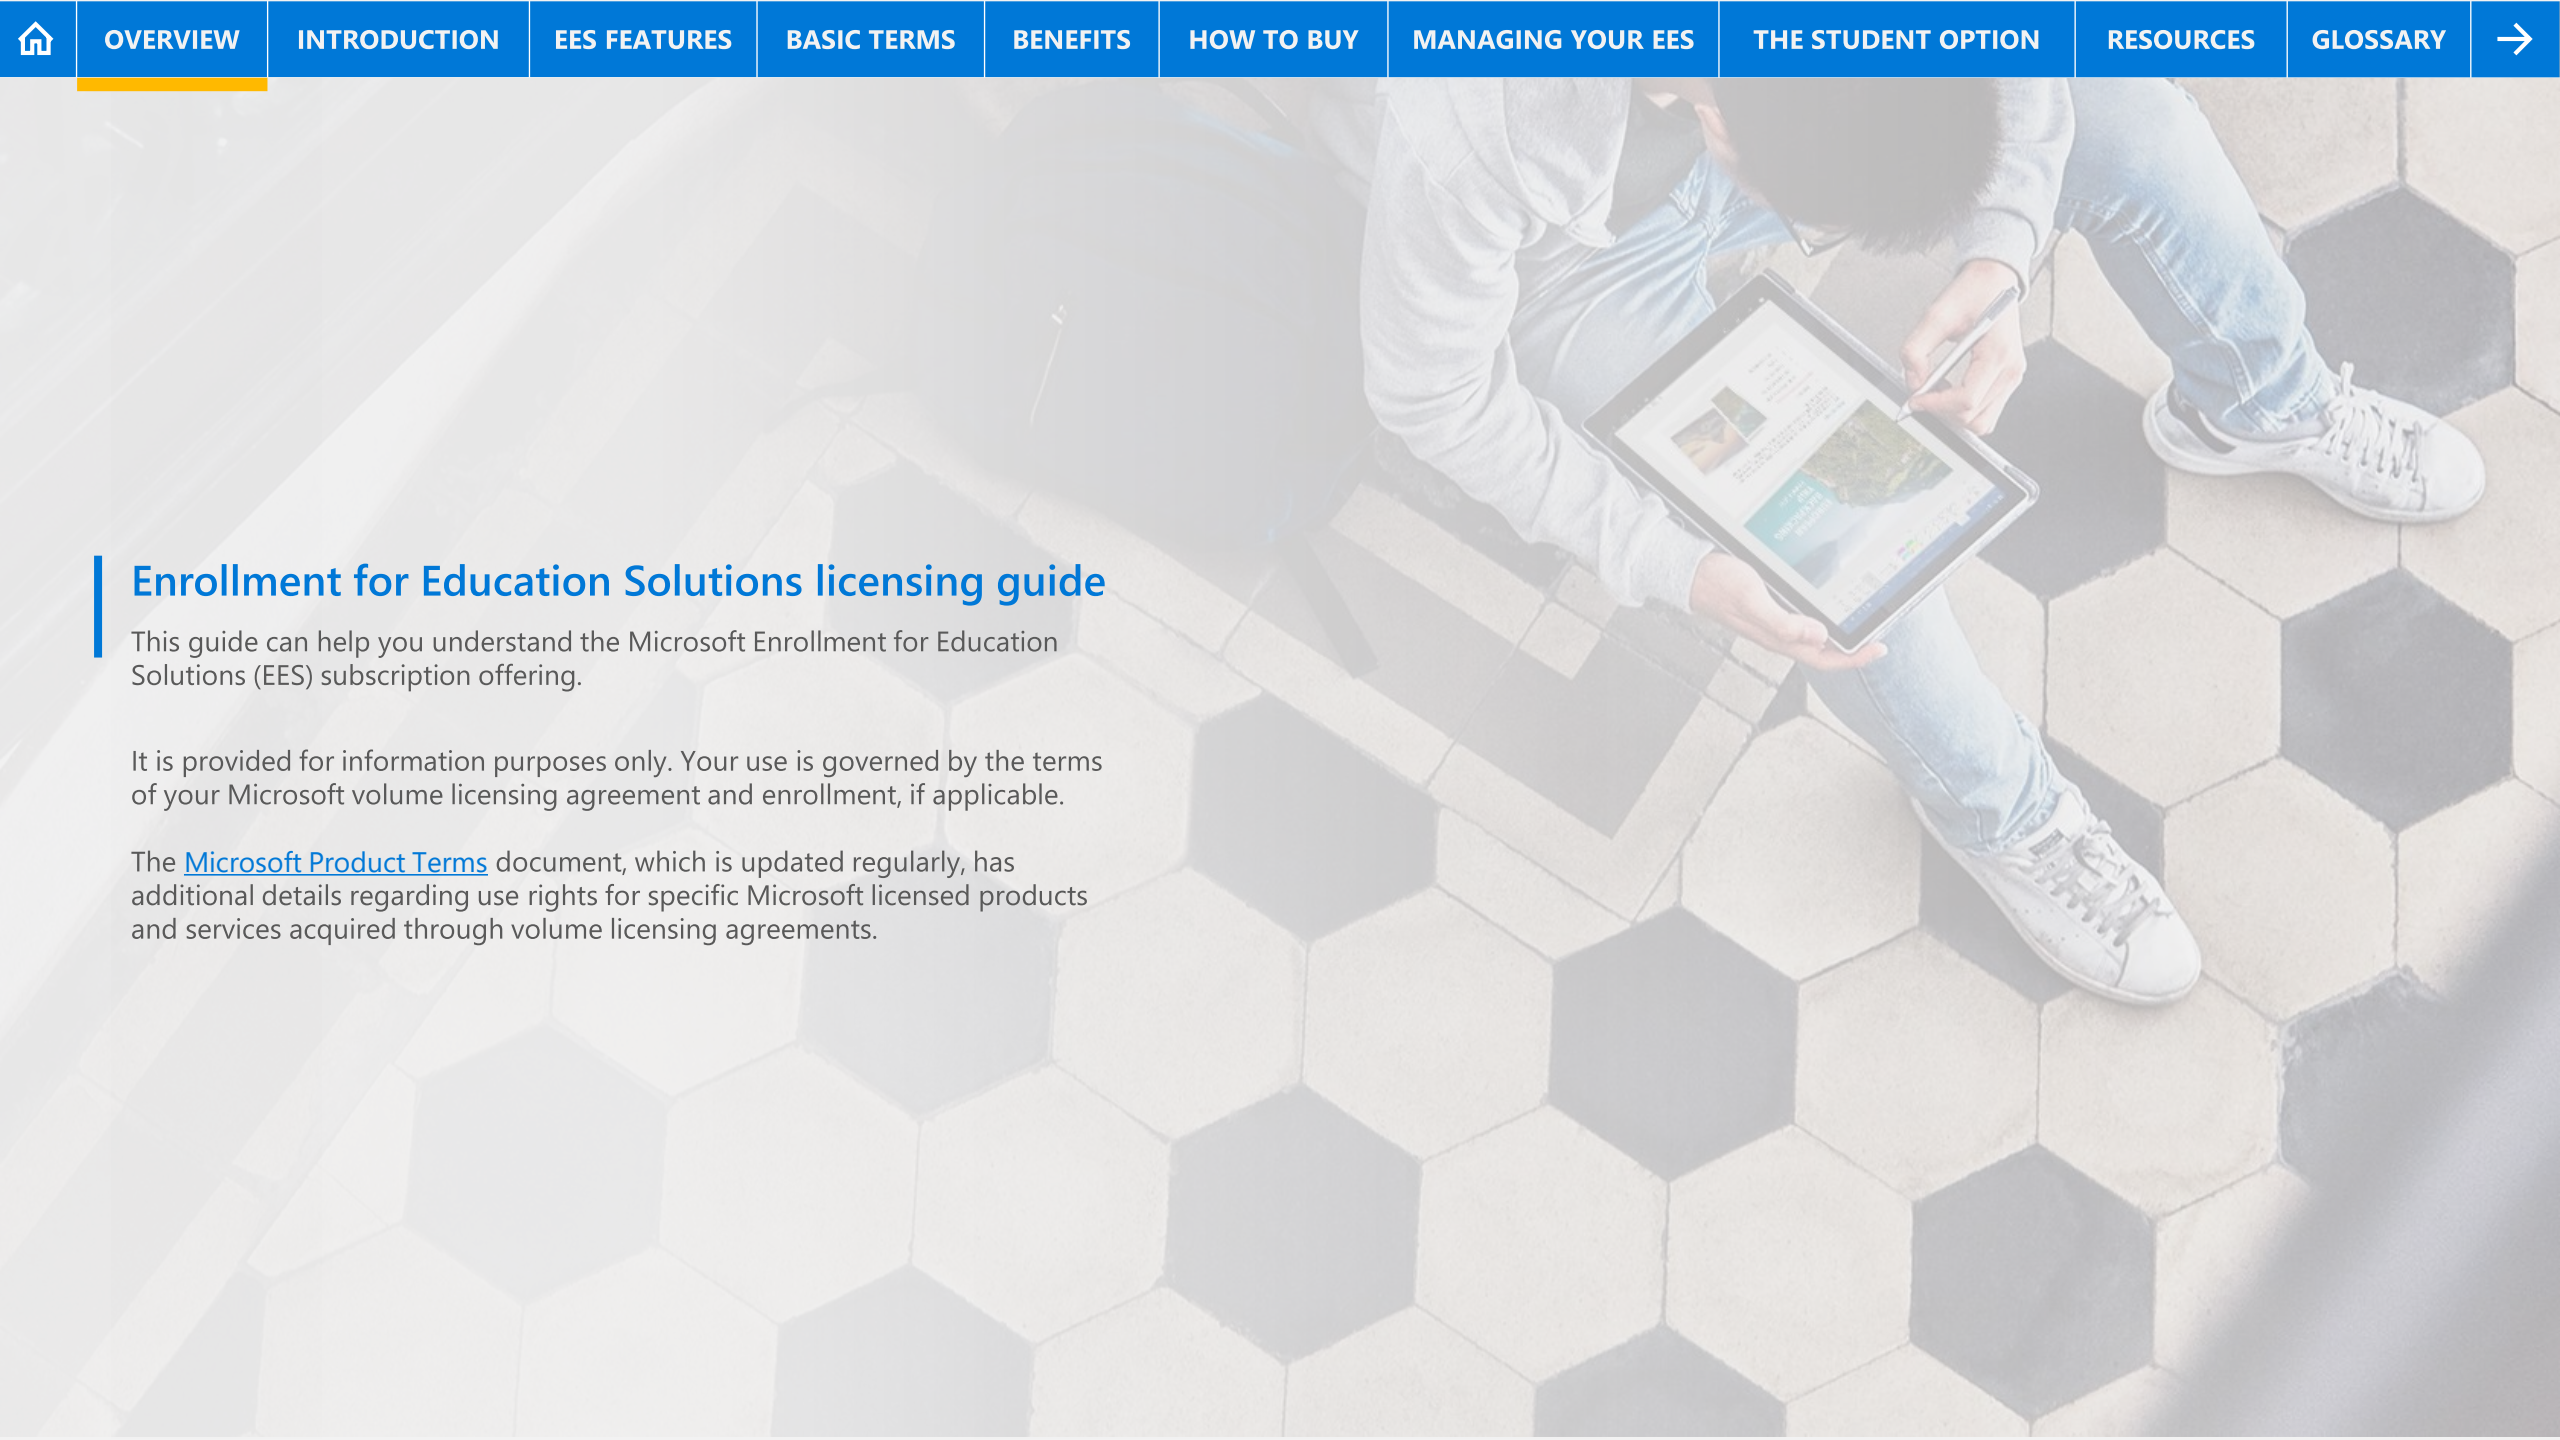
OVERVIEW INTRODUCTION EES FEATURES BASIC TERMS BENEFITS HOW TO BUY MANAGING YOUR EES THE STUDENT OPTION RESOURCES GLOSSARY

Enrollment for Education Solutions licensing guide

This guide can help you understand the Microsoft Enrollment for Education Solutions (EES) subscription offering.

It is provided for information purposes only. Your use is governed by the terms of your Microsoft volume licensing agreement and enrollment, if applicable.

The Microsoft Product Terms document, which is updated regularly, has additional details regarding use rights for specific Microsoft licensed products and services acquired through volume licensing agreements.